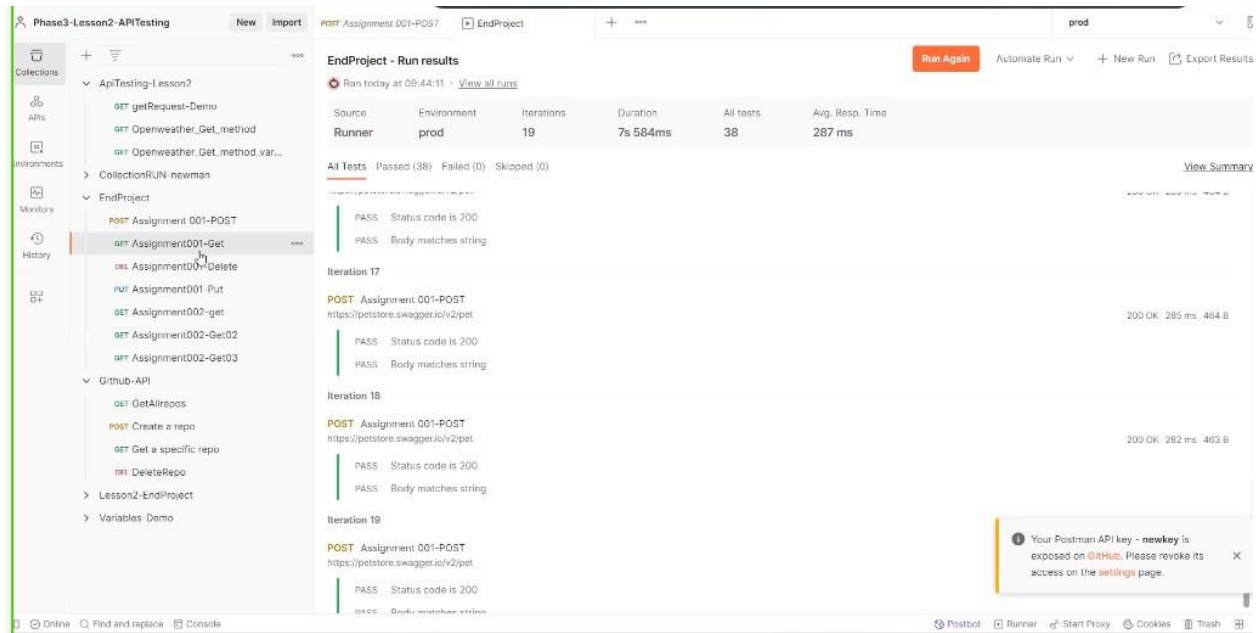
Phase3-Lesson2-APITesting New Import
POST Assignment 001-POST
EndProject
prod

Collections
APIs
Environments
Monitors
History

ApiTesting-Lesson2
GET getRequest-Demo
GET Openweather_Get_method
GET Openweather_Get_method_var...
CollectionRUN-newman
EndProject
POST Assignment 001-POST
GET Assignment001-Get
DEL Assignment001-Delete
PUT Assignment001-Put
GET Assignment002-get
GET Assignment002-Get02
GET Assignment002-Get03
Github-API
GET GetAllrepos
POST Create a repo
GET Get a specific repo
DEL DeleteRepo
Lesson2-EndProject
Variables-Demo

EndProject - Run results
Run Again
Automate Run
+ New Run
Export Results
Ran today at 09:44:11 · View all runs

| Source | Environment | Iterations | Duration | All tests | Avg. Resp. Time |
|---|---|---|---|---|---|
| Runner | prod | 19 | 7s 584ms | 38 | 287 ms |

All Tests Passed (38) Failed (0) Skipped (0)
View Summary

PASS Status code is 200
PASS Body matches string

Iteration 17
POST Assignment 001-POST
https://petstore.swagger.io/v2/pet
200 OK 285 ms 464 B
PASS Status code is 200
PASS Body matches string

Iteration 18
POST Assignment 001-POST
https://petstore.swagger.io/v2/pet
200 OK 282 ms 463 B
PASS Status code is 200
PASS Body matches string

Iteration 19
POST Assignment 001-POST
https://petstore.swagger.io/v2/pet
PASS Status code is 200
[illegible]

Your Postman API key - newkey is exposed on GitHub. Please revoke its access on the settings page.

Online Find and replace Console
Postbot Runner Start Proxy Cookies Trash